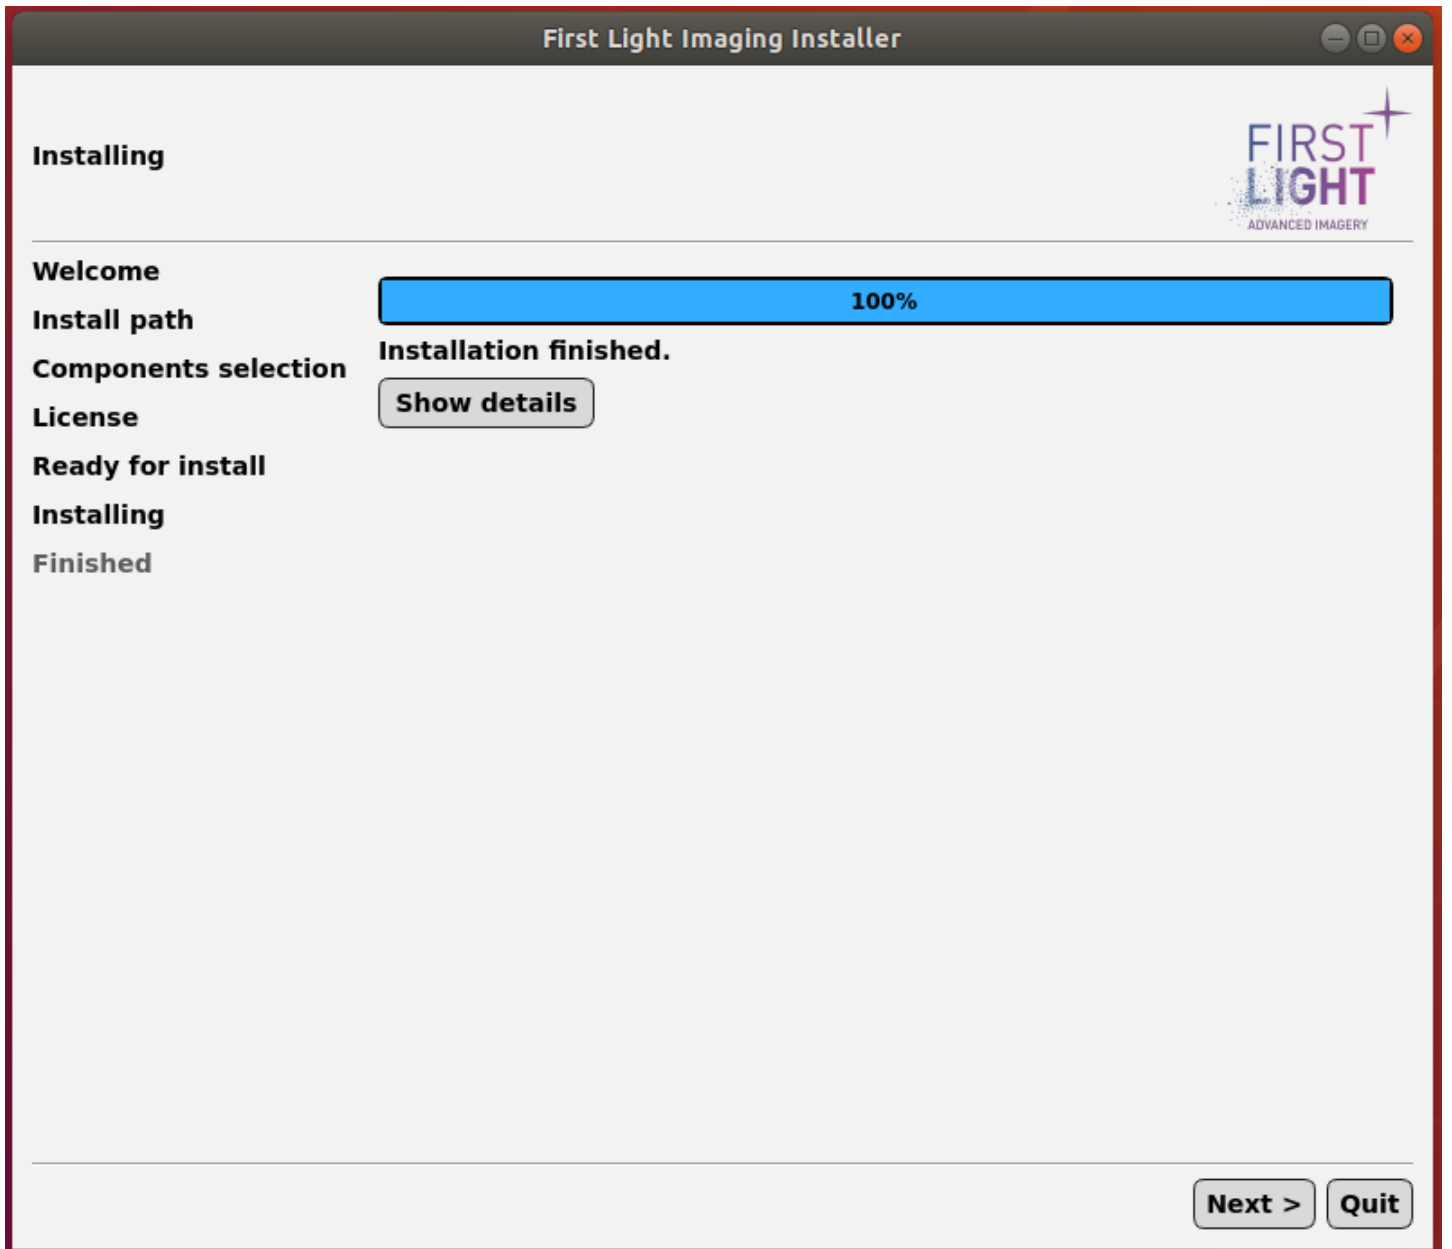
First Light Imaging Installer

Installing

FIRST LIGHT
ADVANCED IMAGERY

Welcome
Install path
Components selection
License
Ready for install
Installing
Finished

100%

Installation finished.

Show details

Next >
Quit